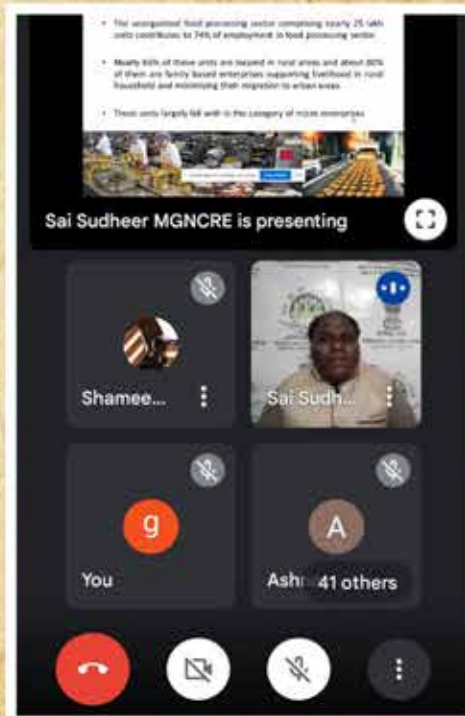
• The unorganized food processing sector comprising nearly 25 lakh units contributes to 74% of employment in food processing sector.

• Nearly 66% of these units are located in rural areas and about 80% of them are family based enterprises supporting livelihood in rural household and minimizing their migration to urban areas.

• These units largely fall with in the category of micro enterprises.

Sai Sudheer MGNCRE is presenting

Shamee...

Sai Sudh...

g

You

A

Ashr

41 others